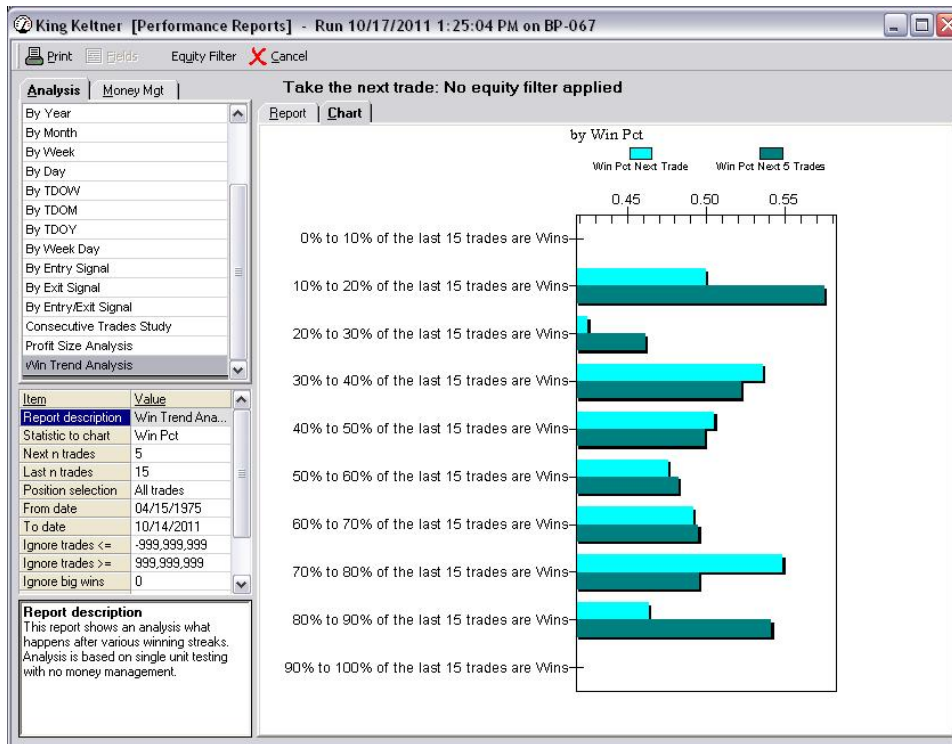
King Keltner [Performance Reports] - Run 10/17/2011 1:25:04 PM on BP-067

Print Fields Equity Filter Cancel

Analysis | Money Mgt

By Year
By Month
By Week
By Day
By TDOW
By TDOM
By TDOY
By Week Day
By Entry Signal
By Exit Signal
By Entry/Exit Signal
Consecutive Trades Study
Profit Size Analysis
Win Trend Analysis

| Item | Value |
|---|---|
| Report description | Win Trend Ana... |
| Statistic to chart | Win Pct |
| Next n trades | 5 |
| Last n trades | 15 |
| Position selection | All trades |
| From date | 04/15/1975 |
| To date | 10/14/2011 |
| Ignore trades <= | -999,999,999 |
| Ignore trades >= | 999,999,999 |
| Ignore big wins | 0 |

Report description
This report shows an analysis what happens after various winning streaks. Analysis is based on single unit testing with no money management.

Take the next trade: No equity filter applied

Report | Chart

by Win Pct

Win Pct Next Trade   Win Pct Next 5 Trades

0.45 0.50 0.55

0% to 10% of the last 15 trades are Wins
10% to 20% of the last 15 trades are Wins
20% to 30% of the last 15 trades are Wins
30% to 40% of the last 15 trades are Wins
40% to 50% of the last 15 trades are Wins
50% to 60% of the last 15 trades are Wins
60% to 70% of the last 15 trades are Wins
70% to 80% of the last 15 trades are Wins
80% to 90% of the last 15 trades are Wins
90% to 100% of the last 15 trades are Wins